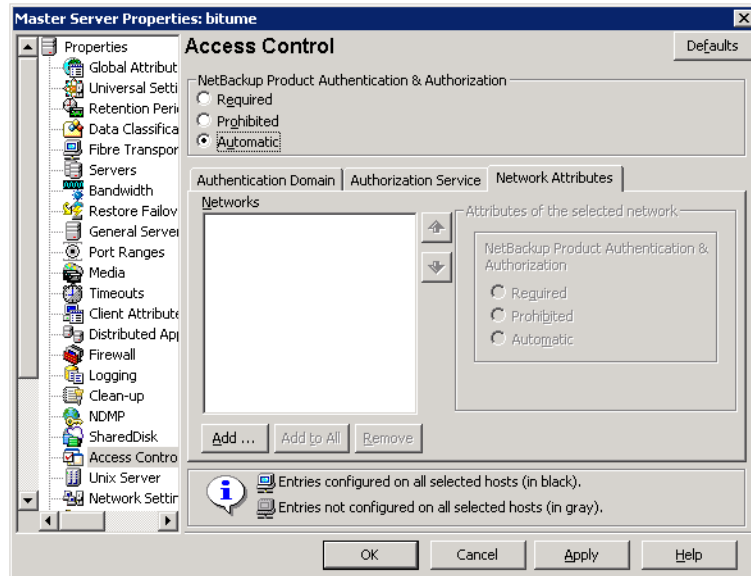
Master Server Properties: bitume

Properties
Global Attribut
Universal Setti
Retention Peri
Data Classifica
Fibre Transpor
Servers
Bandwidth
Restore Failov
General Server
Port Ranges
Media
Timeouts
Client Attribute
Distributed Ap
Firewall
Logging
Clean-up
NDMP
SharedDisk
Access Contro
Unix Server
Network Settir

Access Control

Defaults

NetBackup Product Authentication & Authorization
Required
Prohibited
Automatic

Authentication Domain | Authorization Service | Network Attributes

Networks

Attributes of the selected network
NetBackup Product Authentication & Authorization
Required
Prohibited
Automatic

Add ... | Add to All | Remove

Entries configured on all selected hosts (in black).
Entries not configured on all selected hosts (in gray).

OK | Cancel | Apply | Help